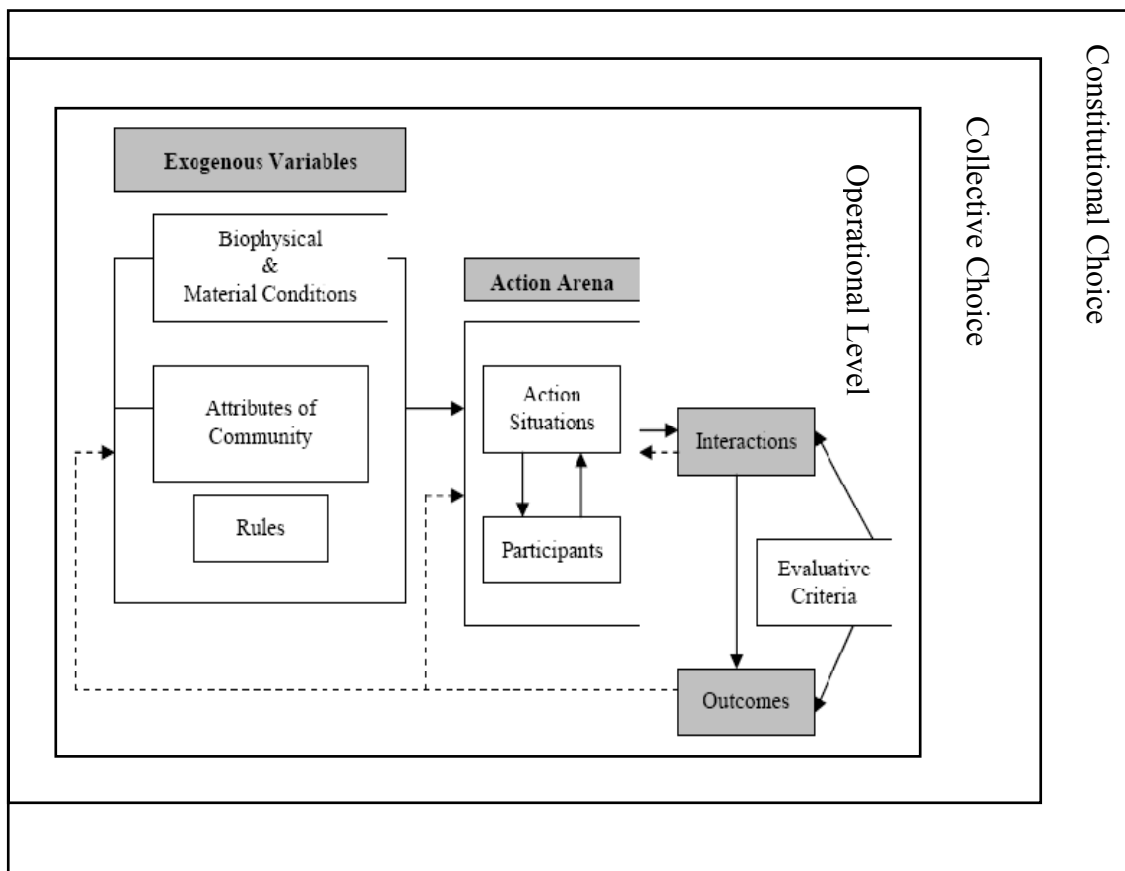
Exogenous Variables

Biophysical & Material Conditions

Attributes of Community

Rules

Action Arena

Action Situations

Participants

Interactions

Evaluative Criteria

Outcomes

Operational Level

Collective Choice

Constitutional Choice